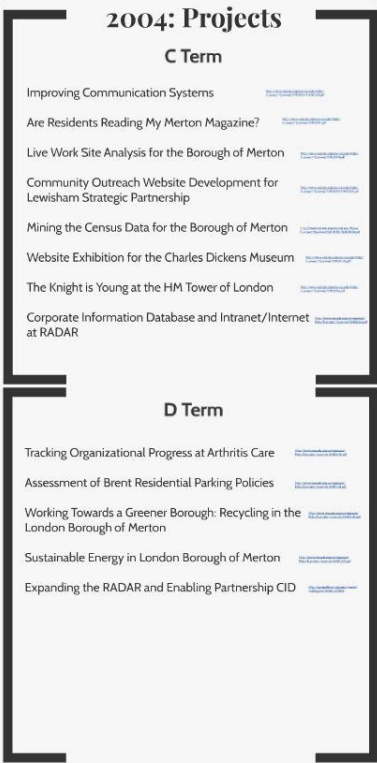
2004: Projects

C Term

Improving Communication Systems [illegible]

Are Residents Reading My Merton Magazine? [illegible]

Live Work Site Analysis for the Borough of Merton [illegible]

Community Outreach Website Development for Lewisham Strategic Partnership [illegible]

Mining the Census Data for the Borough of Merton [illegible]

Website Exhibition for the Charles Dickens Museum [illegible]

The Knight is Young at the HM Tower of London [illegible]

Corporate Information Database and Intranet/Internet at RADAR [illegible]

D Term

Tracking Organizational Progress at Arthritis Care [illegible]

Assessment of Brent Residential Parking Policies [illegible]

Working Towards a Greener Borough: Recycling in the London Borough of Merton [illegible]

Sustainable Energy in London Borough of Merton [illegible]

Expanding the RADAR and Enabling Partnership CID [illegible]